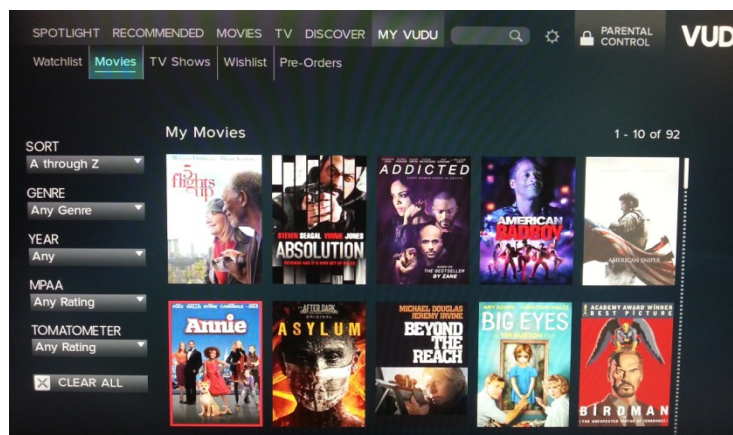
SPOTLIGHT RECOMMENDED MOVIES TV DISCOVER MY VUDU PARENTAL CONTROL VUD

Watchlist Movies TV Shows Wishlist Pre-Orders

My Movies

1 - 10 of 92

SORT
A through Z

GENRE
Any Genre

YEAR
Any

MPAA
Any Rating

TOMATOMETER
Any Rating

CLEAR ALL

5 flights up

STEVEN SEAGAL VINNIE JONES ABSOLUTION

ADDICTED BASED ON THE BESTSELLER BY ZANE

AMERICAN BADBOY

AMERICAN SNIPER

Annie

AFTER DARK ORIGINAL ASYLUM

MICHAEL DOUGLAS JEREMY IRVINE BEYOND THE REACH

BIG EYES

ACADEMY AWARD WINNER BEST PICTURE BIRDMAN